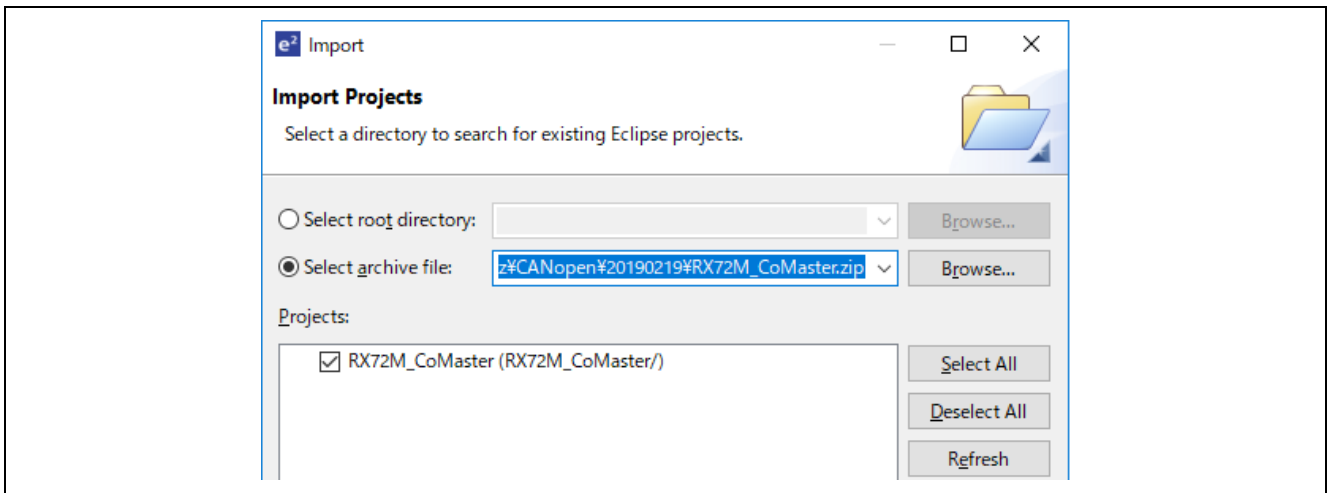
e² Import

Import Projects

Select a directory to search for existing Eclipse projects.

Select root directory:

Browse...

Select archive file: z¥CANopen¥20190219¥RX72M_CoMaster.zip

Browse...

Projects:

RX72M_CoMaster (RX72M_CoMaster/)

Select All

Deselect All

Refresh